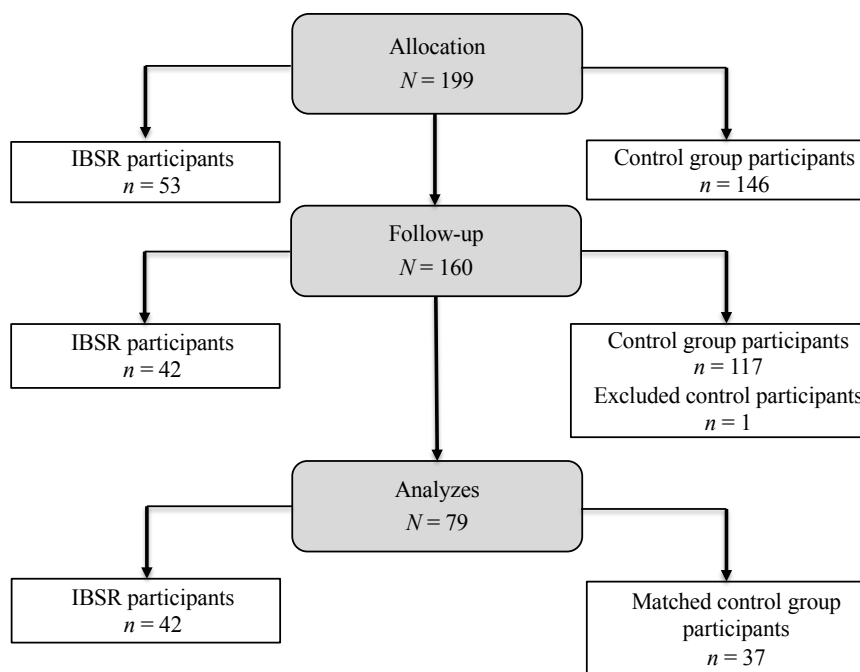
Allocation
$N = 199$

IBSR participants
$n = 53$

Control group participants
$n = 146$

Follow-up
$N = 160$

IBSR participants
$n = 42$

Control group participants
$n = 117$
Excluded control participants
$n = 1$

Analyzes
$N = 79$

IBSR participants
$n = 42$

Matched control group participants
$n = 37$